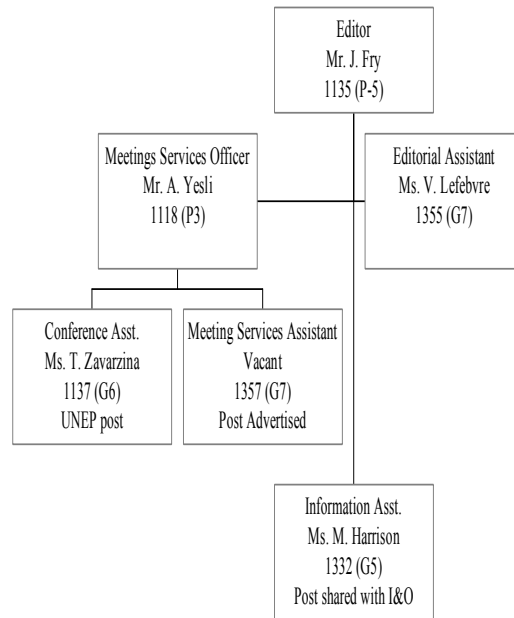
Editor
Mr. J. Fry
1135 (P-5)

Meetings Services Officer
Mr. A. Yesli
1118 (P3)

Editorial Assistant
Ms. V. Lefebvre
1355 (G7)

Conference Asst.
Ms. T. Zavarzina
1137 (G6)
UNEP post

Meeting Services Assistant
Vacant
1357 (G7)
Post Advertised

Information Asst.
Ms. M. Harrison
1332 (G5)
Post shared with I&O